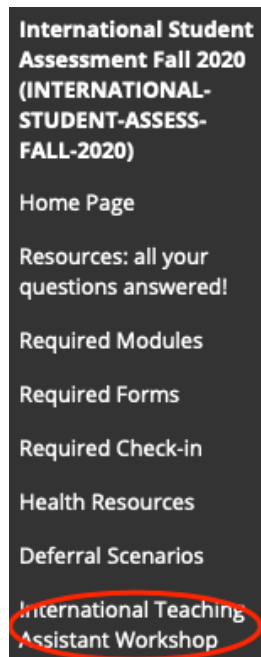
International Student Assessment Fall 2020 (INTERNATIONAL-STUDENT-ASSESS-FALL-2020)

Home Page

Resources: all your questions answered!

Required Modules

Required Forms

Required Check-in

Health Resources

Deferral Scenarios

International Teaching Assistant Workshop